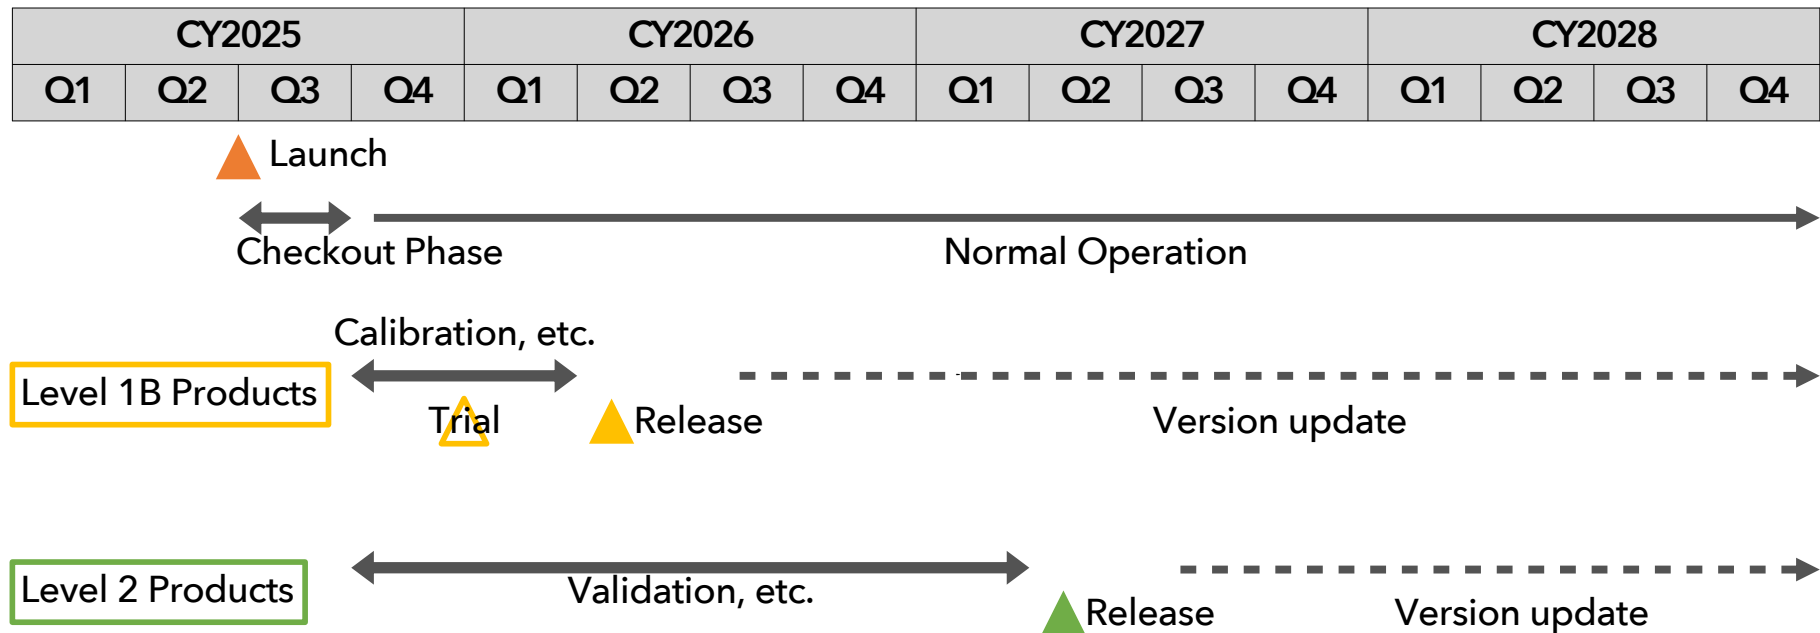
| CY2025 | | | | CY2026 | | | | CY2027 | | | | CY2028 | | | |
|---|---|---|---|---|---|---|---|---|---|---|---|---|---|---|---|
| Q1 | Q2 | Q3 | Q4 | Q1 | Q2 | Q3 | Q4 | Q1 | Q2 | Q3 | Q4 | Q1 | Q2 | Q3 | Q4 |

Launch

Checkout Phase

Normal Operation

Calibration, etc.

Level 1B Products

Trial

Release

Version update

Level 2 Products

Validation, etc.

Release

Version update